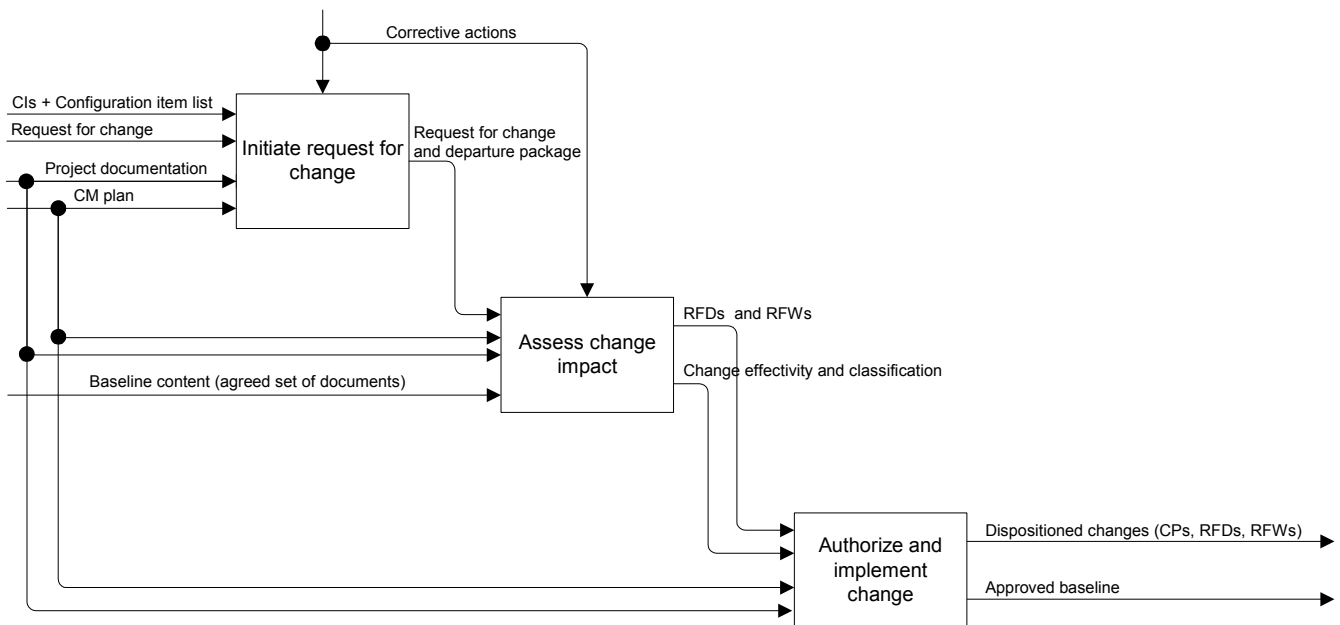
Corrective actions

CIs + Configuration item list

Request for change

Project documentation

CM plan

Initiate request for change

Request for change and departure package

Assess change impact

RFDs and RFWs

Change effectivity and classification

Baseline content (agreed set of documents)

Authorize and implement change

Dispositioned changes (CPs, RFDs, RFWs)

Approved baseline